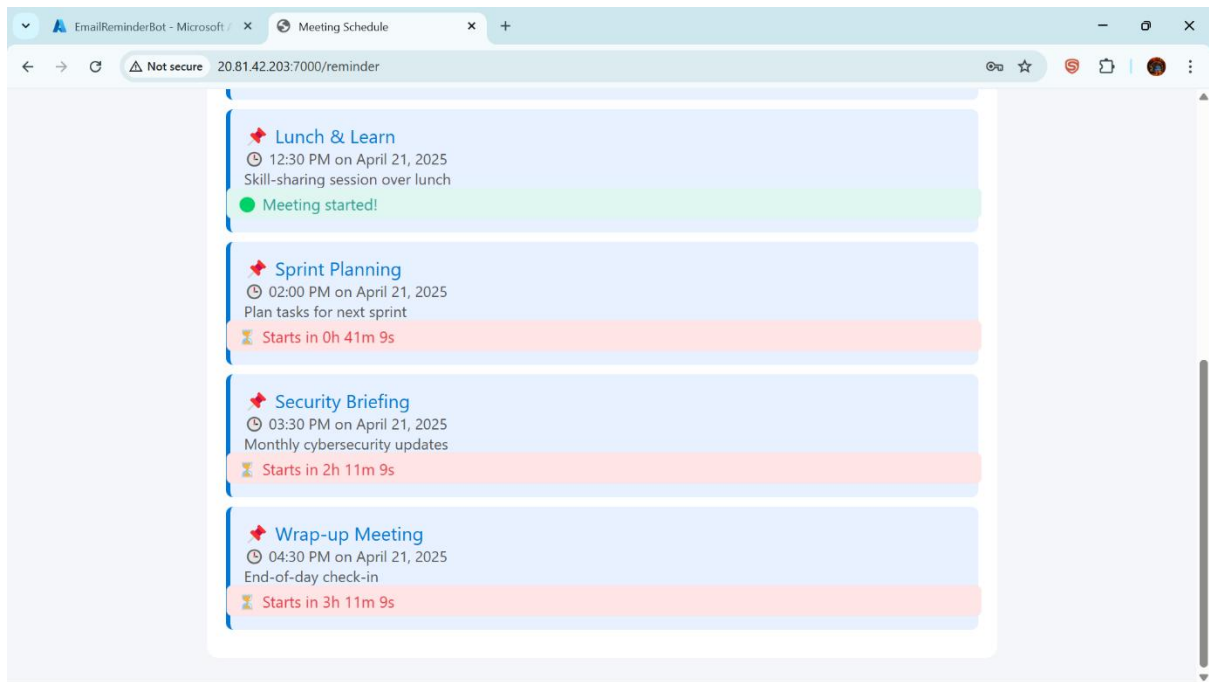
EmailReminderBot - Microsoft / ×
Meeting Schedule ×
+

Not secure 20.81.42.203:7000/reminder

Lunch & Learn
12:30 PM on April 21, 2025
Skill-sharing session over lunch
Meeting started!

Sprint Planning
02:00 PM on April 21, 2025
Plan tasks for next sprint
Starts in 0h 41m 9s

Security Briefing
03:30 PM on April 21, 2025
Monthly cybersecurity updates
Starts in 2h 11m 9s

Wrap-up Meeting
04:30 PM on April 21, 2025
End-of-day check-in
Starts in 3h 11m 9s